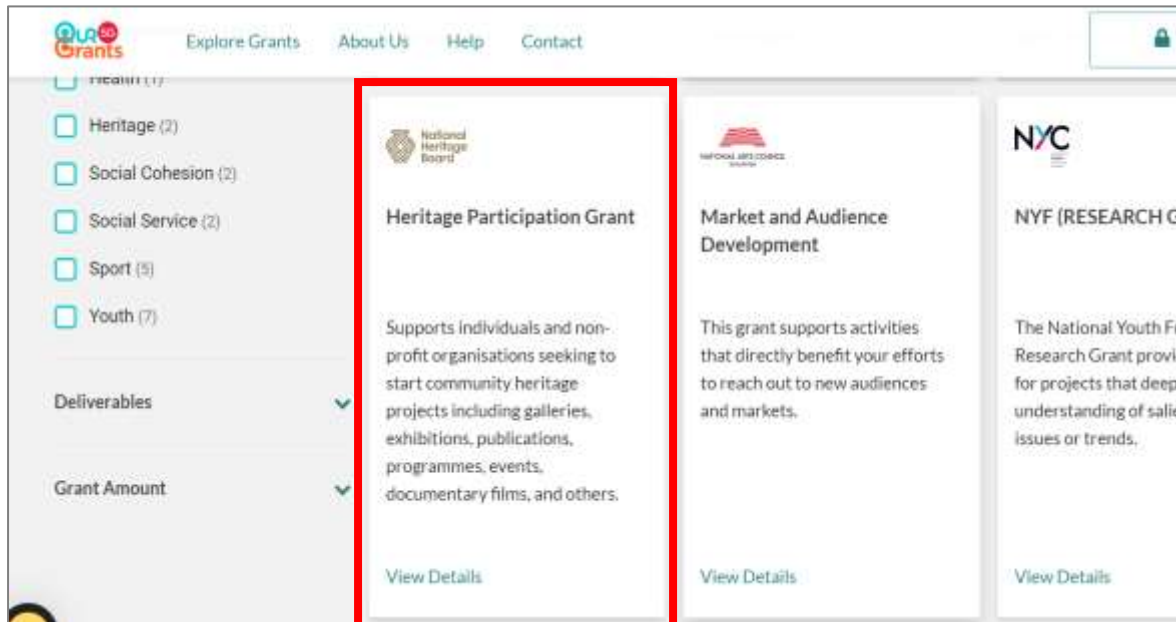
OUR SG Grants 50 Explore Grants About Us Help Contact

Health (1)
Heritage (2)
Social Cohesion (2)
Social Service (2)
Sport (5)
Youth (7)

Deliverables

Grant Amount

National Heritage Board

Heritage Participation Grant

Supports individuals and non-profit organisations seeking to start community heritage projects including galleries, exhibitions, publications, programmes, events, documentary films, and others.

View Details

NATIONAL ARTS COUNCIL SINGAPORE

Market and Audience Development

This grant supports activities that directly benefit your efforts to reach out to new audiences and markets.

View Details

NYC

NYF (RESEARCH G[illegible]

The National Youth F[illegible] Research Grant provi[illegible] for projects that deep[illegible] understanding of salie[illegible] issues or trends.

View Details